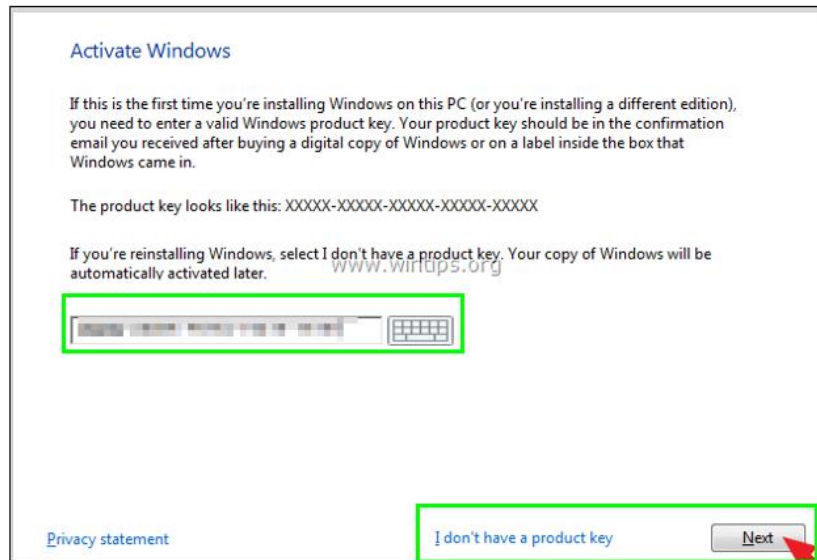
Activate Windows

If this is the first time you're installing Windows on this PC (or you're installing a different edition), you need to enter a valid Windows product key. Your product key should be in the confirmation email you received after buying a digital copy of Windows or on a label inside the box that Windows came in.

The product key looks like this: XXXXX-XXXXX-XXXXX-XXXXX-XXXXX

If you're reinstalling Windows, select I don't have a product key. Your copy of Windows will be automatically activated later.

www.wintips.org

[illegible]

Privacy statement

I don't have a product key

Next